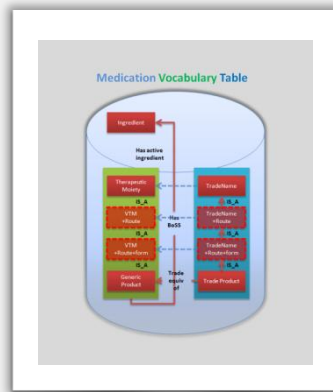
Medication Vocabulary Table

Ingredient

Has active ingredient

Therapeutic Moiety

IS_A

VTM +Route

IS_A

VTM +Routeform

IS_A

Generic Product

TradeName

IS_A

TradeName +Route

IS_A

TradeName +Routeform

IS_A

Trade Product

Has BoSS

Trade equiv of